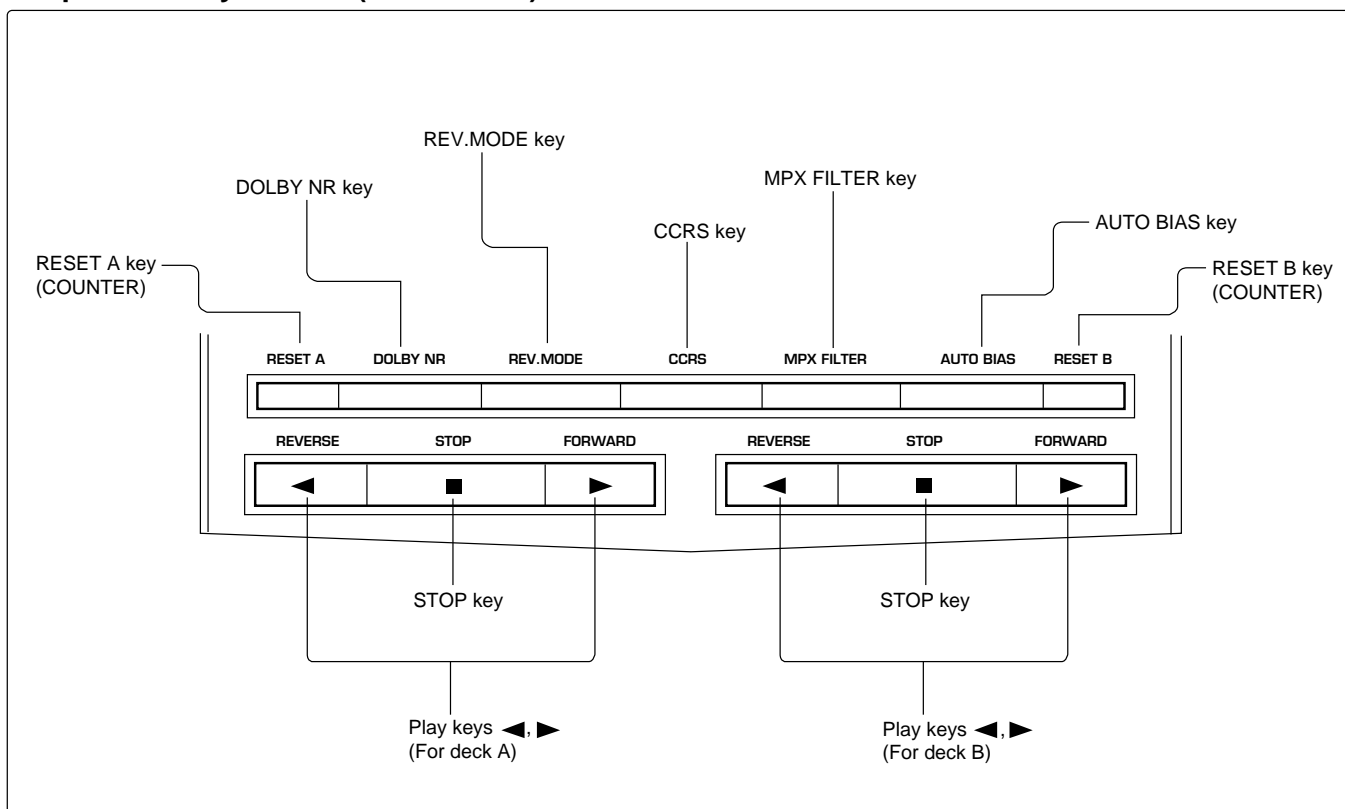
REV.MODE key

DOLBY NR key

MPX FILTER key

CCRS key

AUTO BIAS key

RESET A key (COUNTER)

RESET B key (COUNTER)

RESET A
DOLBY NR
REV.MODE
CCRS
MPX FILTER
AUTO BIAS
RESET B

REVERSE
STOP
FORWARD

◀ ■ ▶

REVERSE
STOP
FORWARD

◀ ■ ▶

STOP key

STOP key

Play keys ◀, ▶
(For deck A)

Play keys ◀, ▶
(For deck B)